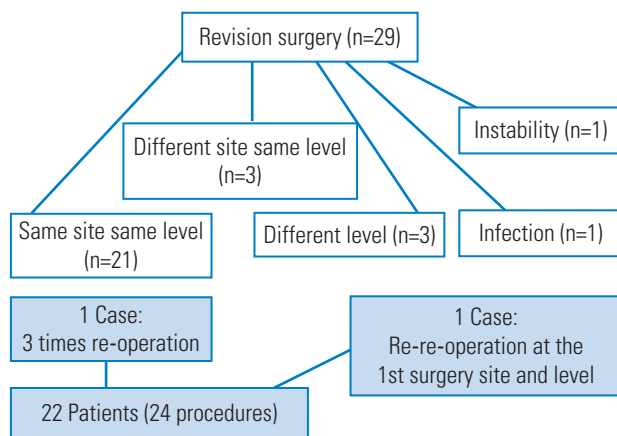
Revision surgery (n=29)

Instability (n=1)

Different site same level (n=3)

Same site same level (n=21)

Different level (n=3)

Infection (n=1)

1 Case: 3 times re-operation

1 Case: Re-re-operation at the 1st surgery site and level

22 Patients (24 procedures)